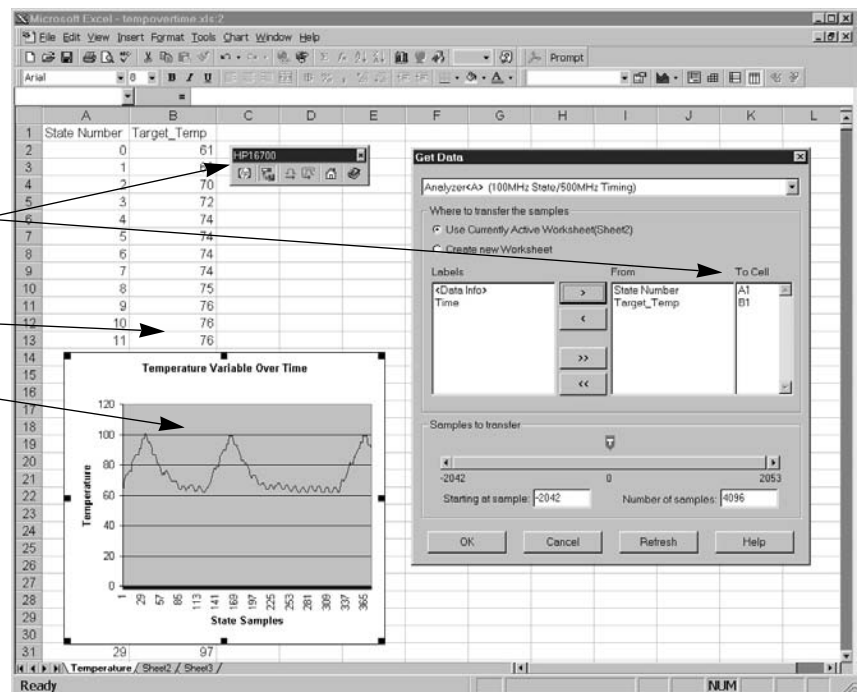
Microsoft Excel - tempovertime.xls:2
File Edit View Insert Format Tools Chart Window Help
Prompt
Arial 8 B I U

| | A | B |
|---|---|---|
| 1 | State Number | Target_Temp |
| 2 | 0 | 61 |
| 3 | 1 | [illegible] |
| 4 | 2 | 70 |
| 5 | 3 | 72 |
| 6 | 4 | 74 |
| 7 | 5 | 74 |
| 8 | 6 | 74 |
| 9 | 7 | 74 |
| 10 | 8 | 75 |
| 11 | 9 | 76 |
| 12 | 10 | 76 |
| 13 | 11 | 76 |
| 31 | 29 | 97 |

HP16700

Temperature Variable Over Time
Temperature
120
100
80
60
40
20
0
1 29 57 85 113 141 169 197 225 253 281 309 337 365
State Samples

Get Data
Analyzer<A> (100MHz State/500MHz Timing)
Where to transfer the samples
Use Currently Active Worksheet(Sheet2)
Create new Worksheet
Labels
<Data Info>
Time
From
State Number
Target_Temp
To Cell
A1
B1
>
<
>>
<<
Samples to transfer
-2042
0
2053
Starting at sample: -2042
Number of samples: 4096
OK
Cancel
Refresh
Help

Temperature / Sheet2 / Sheet3
Ready
NUM